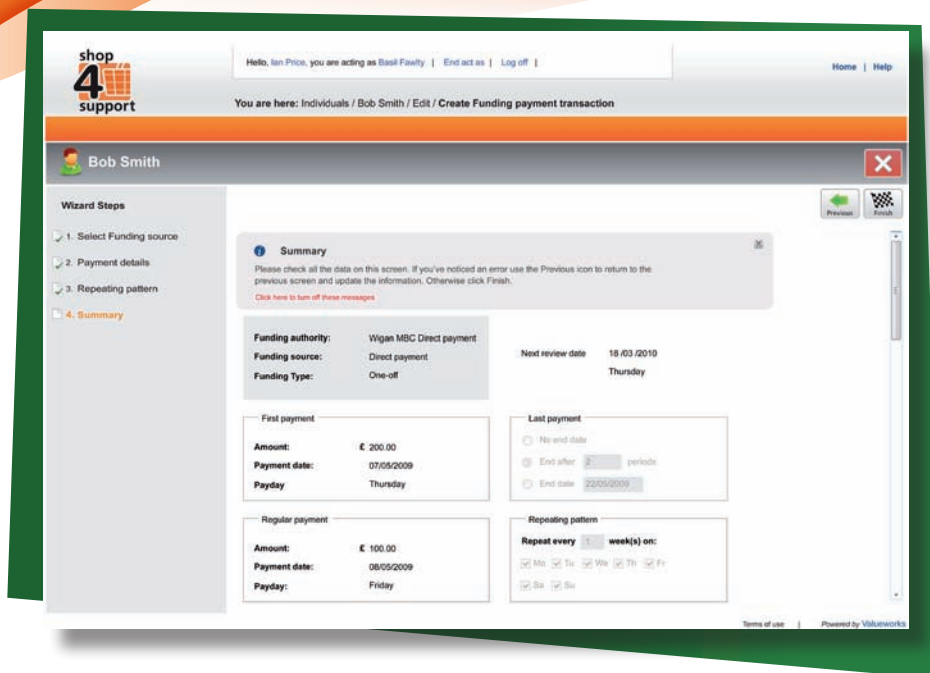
shop 4 support

Hello, Ian Price, you are acting as Basil Fawlty | End act as | Log off |

Home | Help

You are here: Individuals / Bob Smith / Edit / **Create Funding payment transaction**

Bob Smith

Wizard Steps

1. Select Funding source
2. Payment details
3. Repeating pattern
4. Summary

Previous Finish

Summary

Please check all the data on this screen. If you've noticed an error use the Previous icon to return to the previous screen and update the information. Otherwise click Finish.

Click here to turn off these messages

| | |
|---|---|
| Funding authority: | Wigan MBC Direct payment |
| Funding source: | Direct payment |
| Funding Type: | One-off |

Next review date 18 /03 /2010 Thursday

First payment

| | |
|---|---|
| Amount: | £ 200.00 |
| Payment date: | 07/05/2009 |
| Payday | Thursday |

Last payment

No end date
End after 2 periods
End date 22/05/2009

Regular payment

| | |
|---|---|
| Amount: | £ 100.00 |
| Payment date: | 08/05/2009 |
| Payday: | Friday |

Repeating pattern

Repeat every 1 week(s) on:

Mo Tu We Th Fr Sa Su

Terms of use | Powered by Valueworks